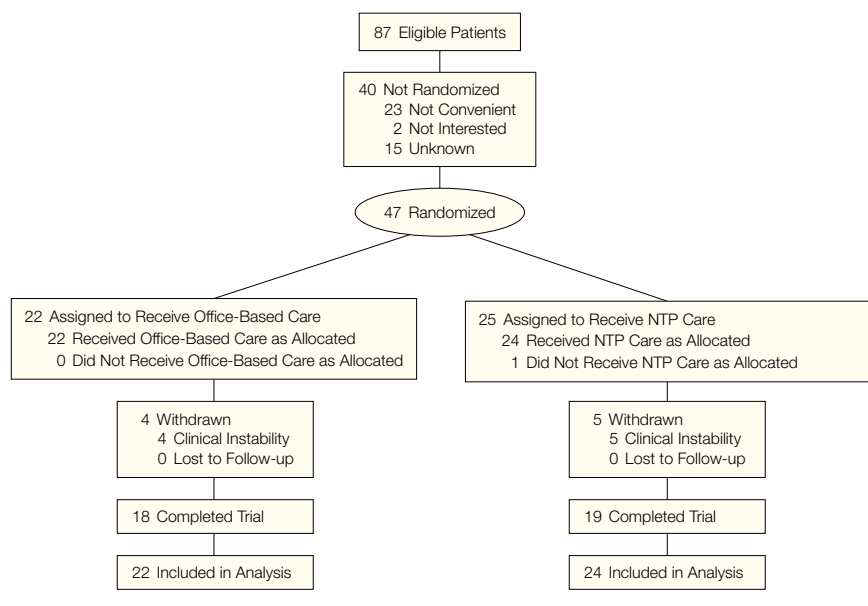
87 Eligible Patients

40 Not Randomized
23 Not Convenient
2 Not Interested
15 Unknown

47 Randomized

22 Assigned to Receive Office-Based Care
22 Received Office-Based Care as Allocated
0 Did Not Receive Office-Based Care as Allocated

4 Withdrawn
4 Clinical Instability
0 Lost to Follow-up

18 Completed Trial

22 Included in Analysis

25 Assigned to Receive NTP Care
24 Received NTP Care as Allocated
1 Did Not Receive NTP Care as Allocated

5 Withdrawn
5 Clinical Instability
0 Lost to Follow-up

19 Completed Trial

24 Included in Analysis